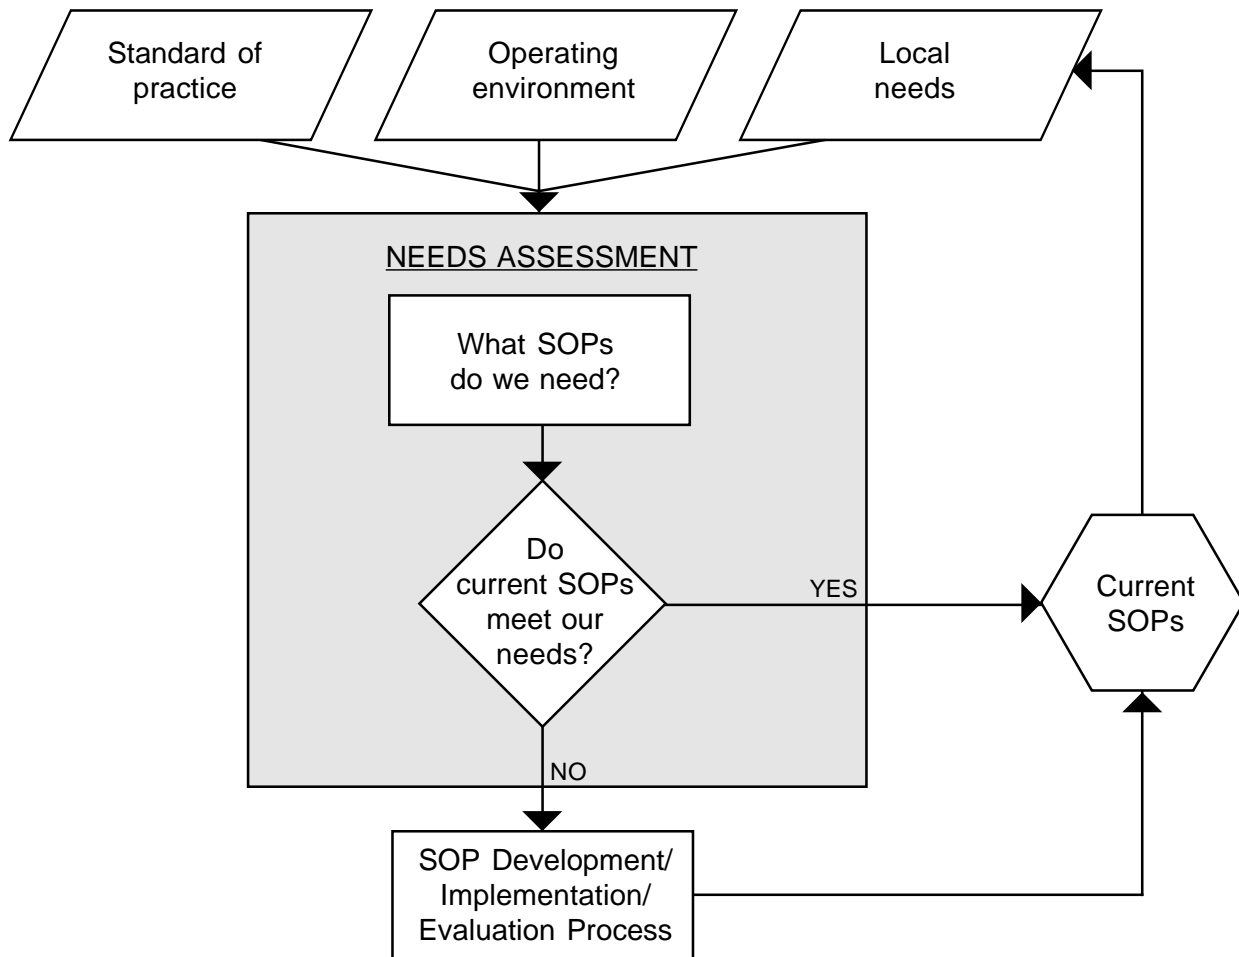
Standard of practice

Operating environment

Local needs

NEEDS ASSESSMENT

What SOPs do we need?

Do current SOPs meet our needs?

YES

Current SOPs

NO

SOP Development/ Implementation/ Evaluation Process